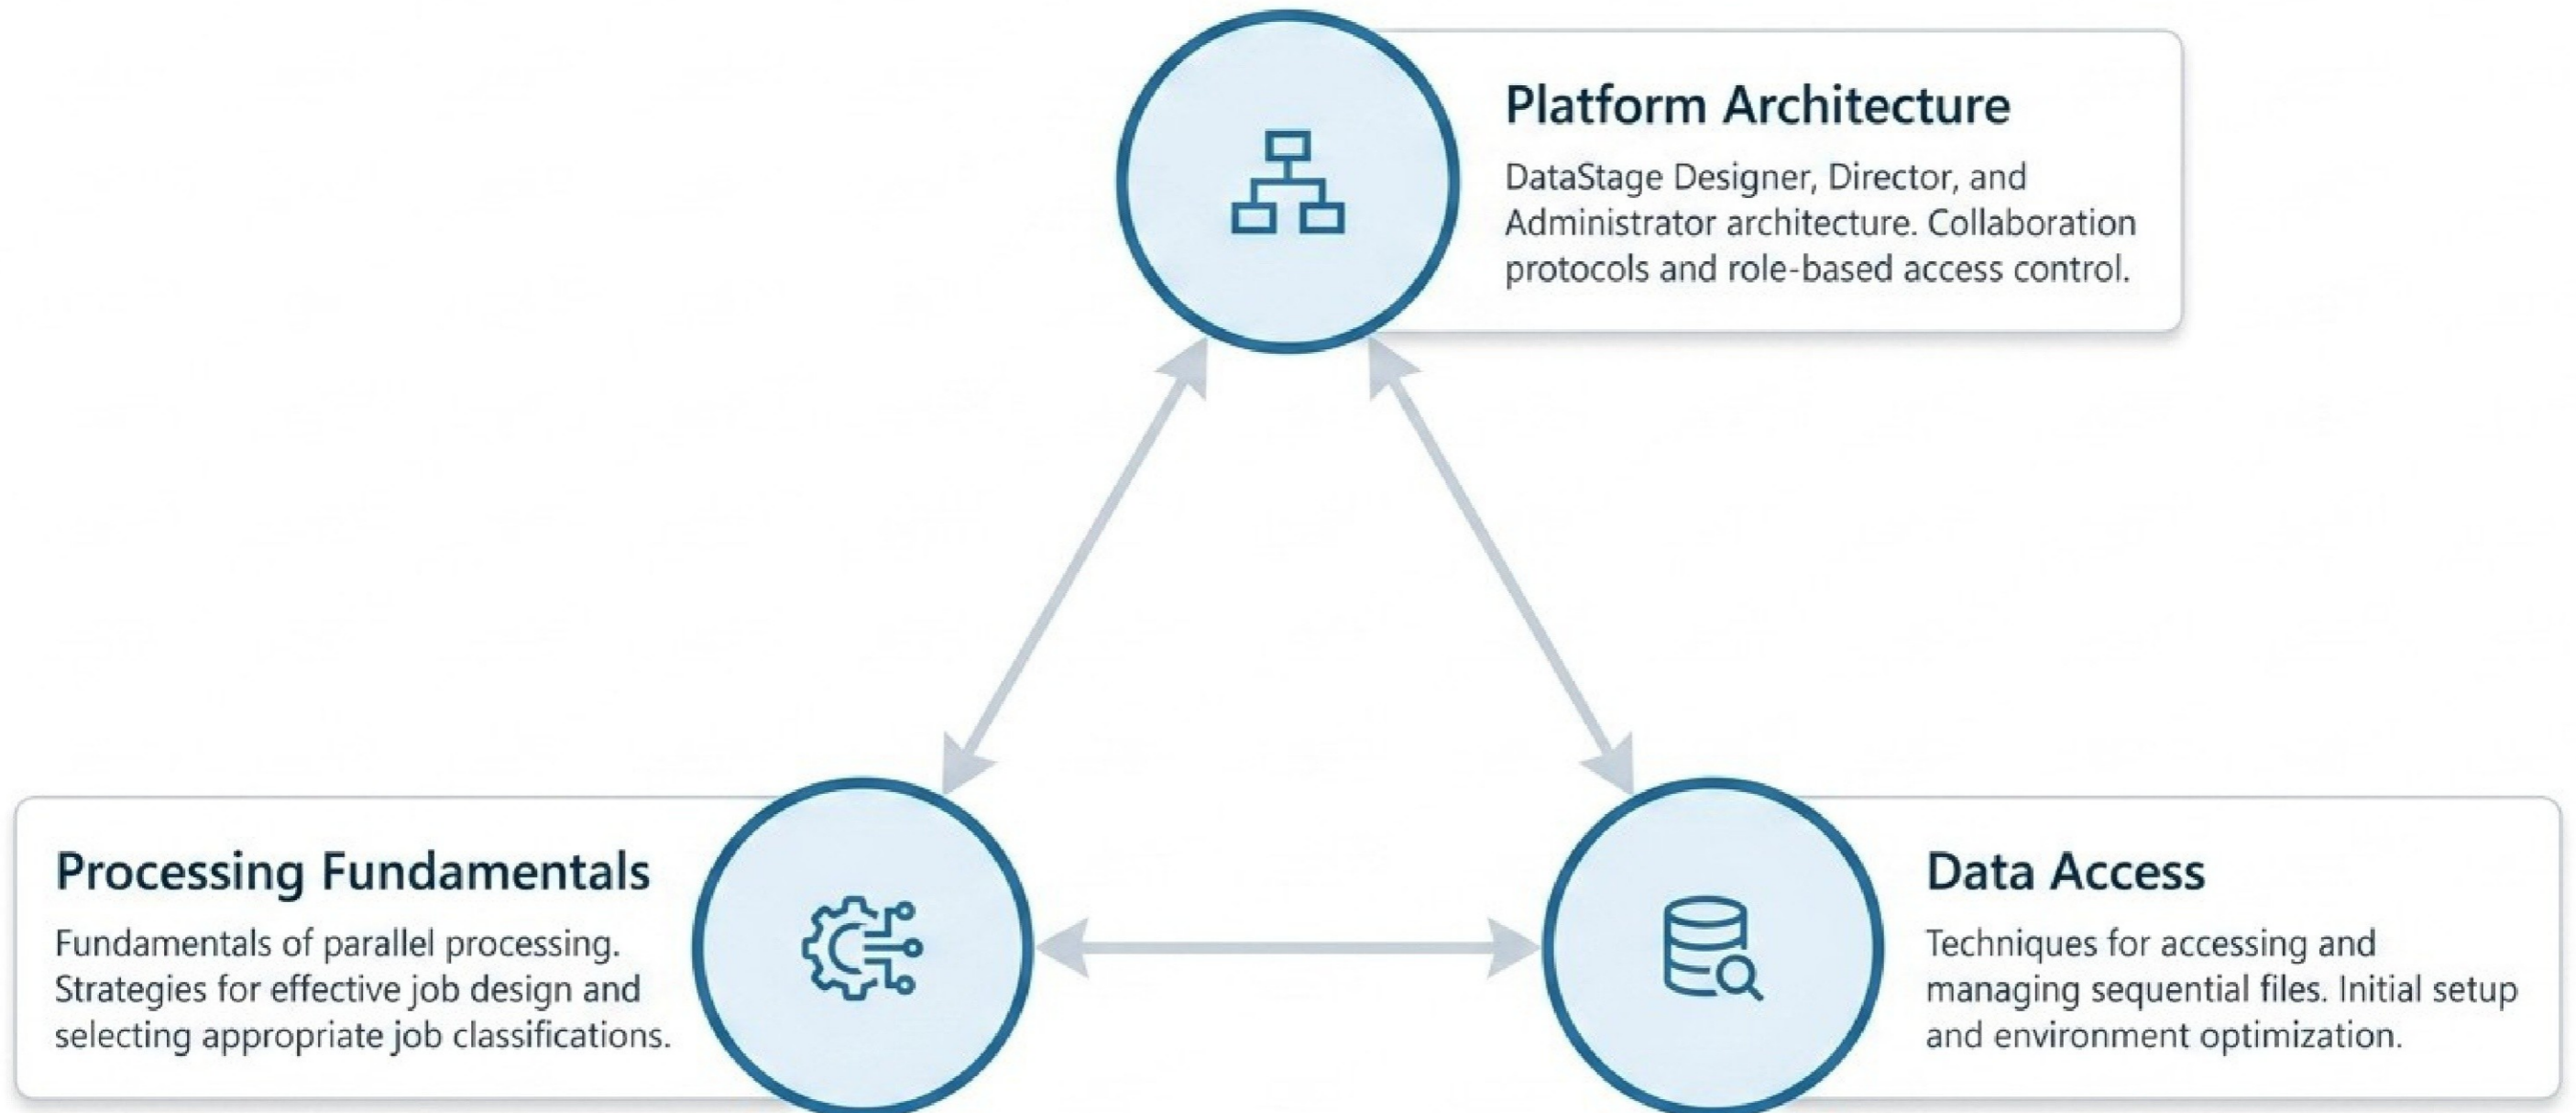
Platform Architecture

DataStage Designer, Director, and Administrator architecture. Collaboration protocols and role-based access control.

Processing Fundamentals

Fundamentals of parallel processing. Strategies for effective job design and selecting appropriate job classifications.

Data Access

Techniques for accessing and managing sequential files. Initial setup and environment optimization.